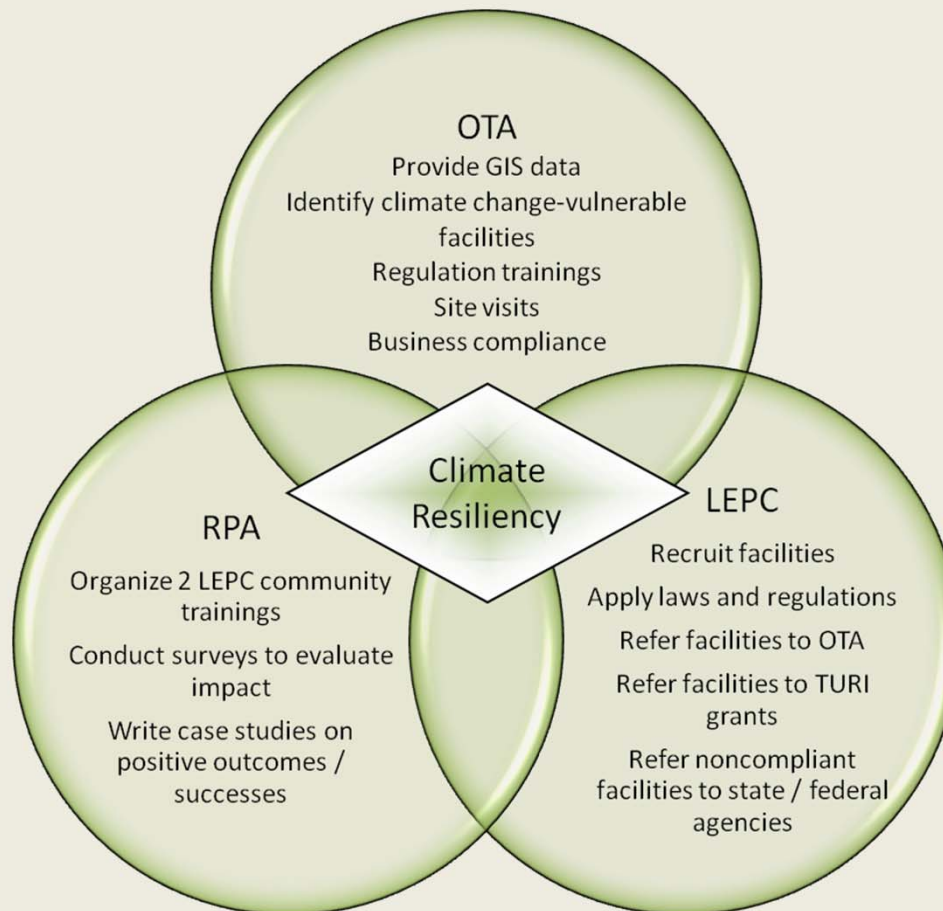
OTA
Provide GIS data
Identify climate change-vulnerable facilities
Regulation trainings
Site visits
Business compliance

Climate Resiliency

RPA
Organize 2 LEPC community trainings
Conduct surveys to evaluate impact
Write case studies on positive outcomes / successes

LEPC
Recruit facilities
Apply laws and regulations
Refer facilities to OTA
Refer facilities to TURI grants
Refer noncompliant facilities to state / federal agencies